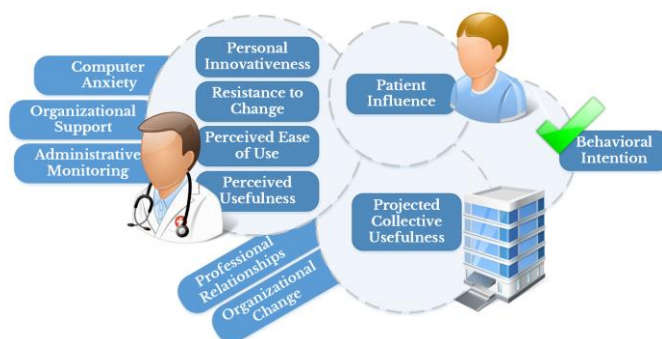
Computer Anxiety

Organizational Support

Administrative Monitoring

Personal Innovativeness

Resistance to Change

Perceived Ease of Use

Perceived Usefulness

Patient Influence

Behavioral Intention

Projected Collective Usefulness

Professional Relationships

Organizational Change